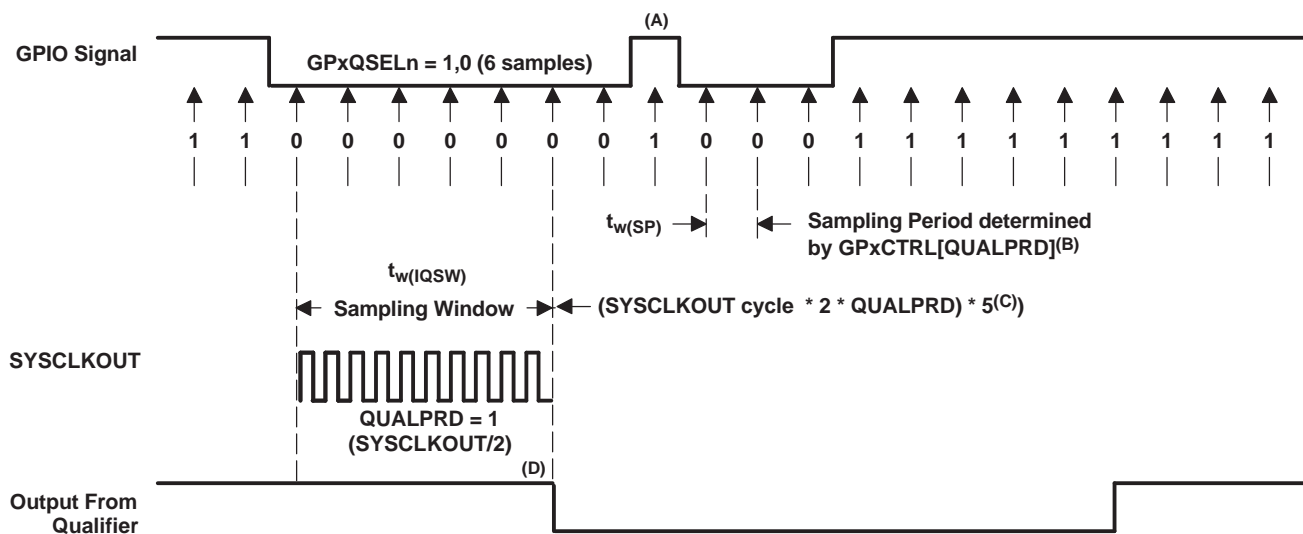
GPIO Signal

(A)

GPxQSELn = 1,0 (6 samples)

1 1 0 0 0 0 0 0 0 1 0 0 0 1 1 1 1 1 1 1 1 1

$t_{w(SP)}$

Sampling Period determined by GPxCTRL[QUALPRD]$^{(B)}$

$t_{w(IQSW)}$

Sampling Window

(SYSCLKOUT cycle * 2 * QUALPRD) * 5$^{(C)}$)

SYSCLKOUT

QUALPRD = 1 (SYSCLKOUT/2)

(D)

Output From Qualifier